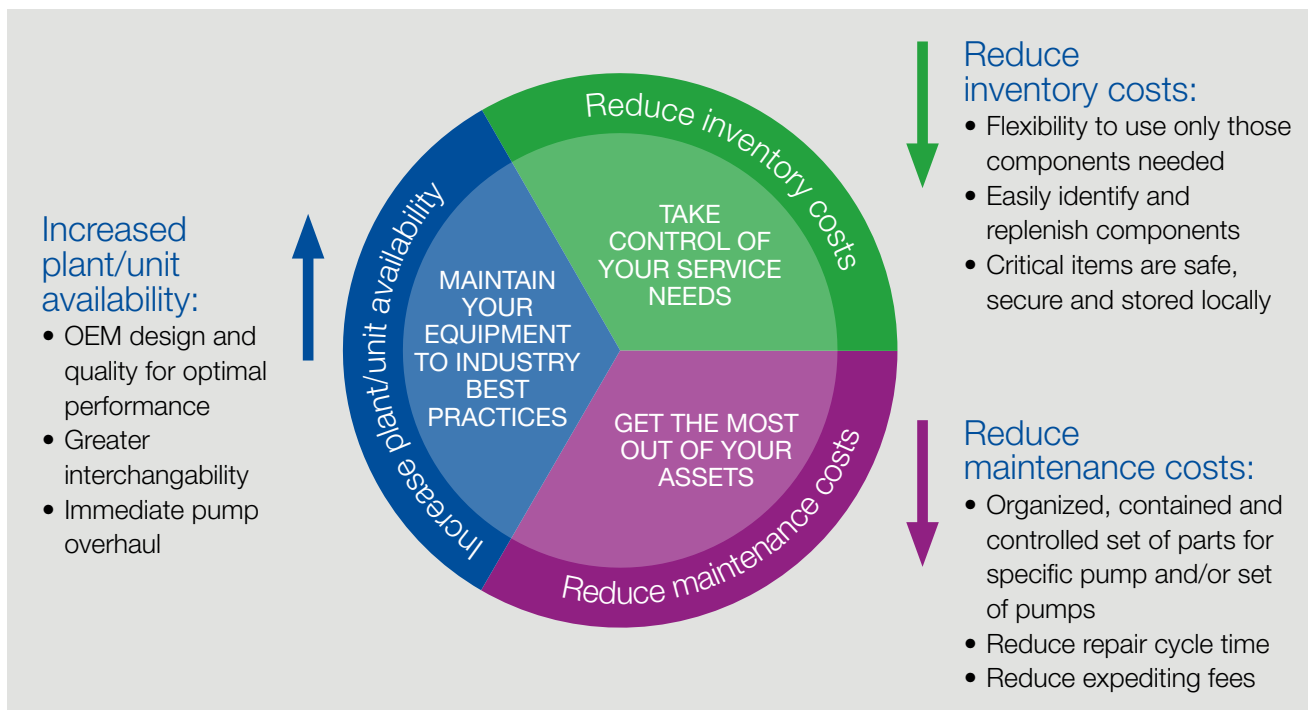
Increased plant/unit availability:
• OEM design and quality for optimal performance
• Greater interchangability
• Immediate pump overhaul

Increase plant/unit availability

Reduce inventory costs

Reduce maintenance costs

MAINTAIN YOUR EQUIPMENT TO INDUSTRY BEST PRACTICES

TAKE CONTROL OF YOUR SERVICE NEEDS

GET THE MOST OUT OF YOUR ASSETS

Reduce inventory costs:
• Flexibility to use only those components needed
• Easily identify and replenish components
• Critical items are safe, secure and stored locally

Reduce maintenance costs:
• Organized, contained and controlled set of parts for specific pump and/or set of pumps
• Reduce repair cycle time
• Reduce expediting fees